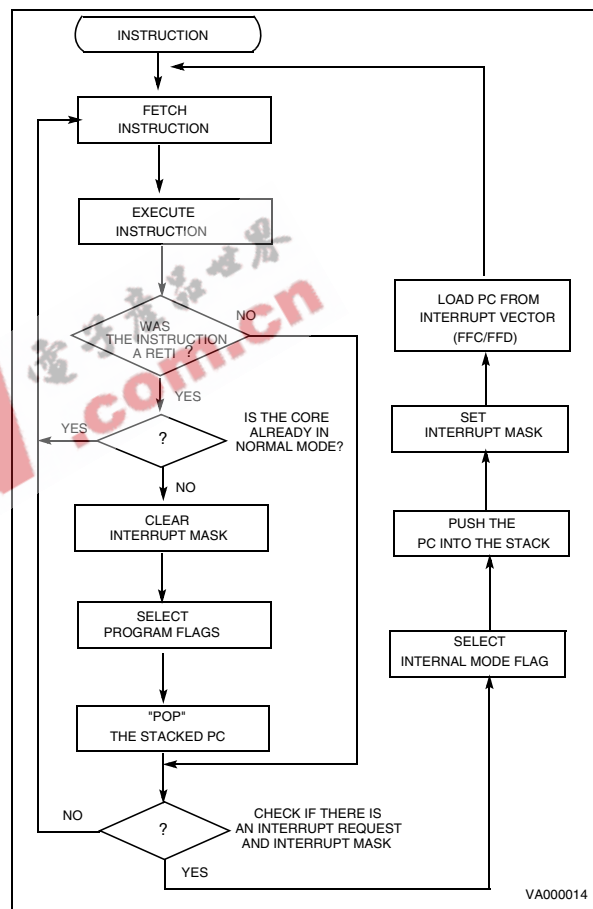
INSTRUCTION

FETCH INSTRUCTION

EXECUTE INSTRUCTION

WAS THE INSTRUCTION A RETI ?

NO

YES

IS THE CORE ALREADY IN NORMAL MODE?

YES

?

NO

CLEAR INTERRUPT MASK

SELECT PROGRAM FLAGS

"POP" THE STACKED PC

NO

?

CHECK IF THERE IS AN INTERRUPT REQUEST AND INTERRUPT MASK

YES

LOAD PC FROM INTERRUPT VECTOR (FFC/FFD)

SET INTERRUPT MASK

PUSH THE PC INTO THE STACK

SELECT INTERNAL MODE FLAG

VA000014

.com.cn